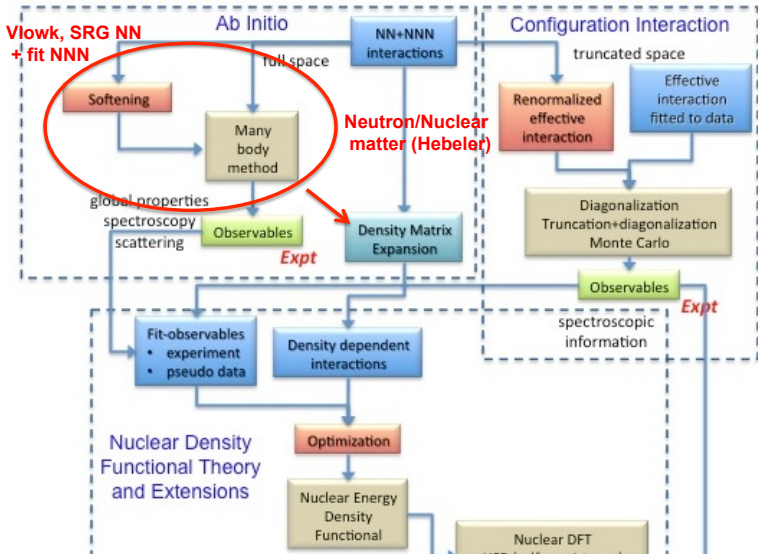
Vlowk, SRG NN + fit NNN

Ab Initio

NN+NNN interactions

full space

Softening

Many body method

Neutron/Nuclear matter (Hebeler)

global properties
spectroscopy
scattering

Observables

Expt

Density Matrix Expansion

Configuration Interaction

truncated space

Renormalized effective interaction

Effective interaction fitted to data

Diagonalization
Truncation+diagonalization
Monte Carlo

Observables

Expt

spectroscopic information

Fit-observables
• experiment
• pseudo data

Density dependent interactions

Optimization

Nuclear Density Functional Theory and Extensions

Nuclear Energy Density Functional

Nuclear DFT
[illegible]